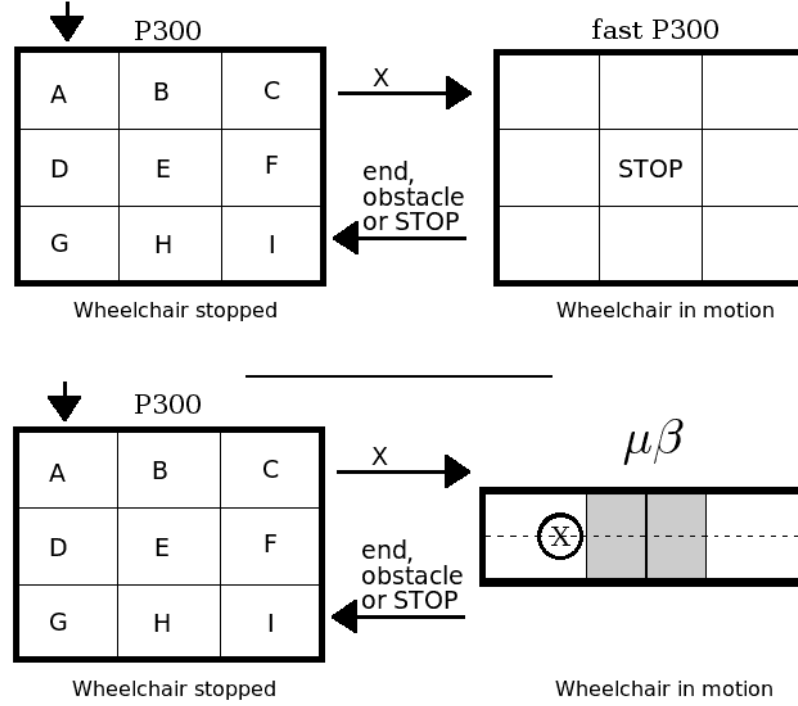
P300

| A | B | C |
|---|---|---|
| D | E | F |
| G | H | I |

X

end, obstacle or STOP

fast P300

|  |  |  |
|---|---|---|
|  | STOP |  |
|  |  |  |

Wheelchair stopped

Wheelchair in motion

P300

| A | B | C |
|---|---|---|
| D | E | F |
| G | H | I |

X

end, obstacle or STOP

$\mu\beta$

X

Wheelchair stopped

Wheelchair in motion